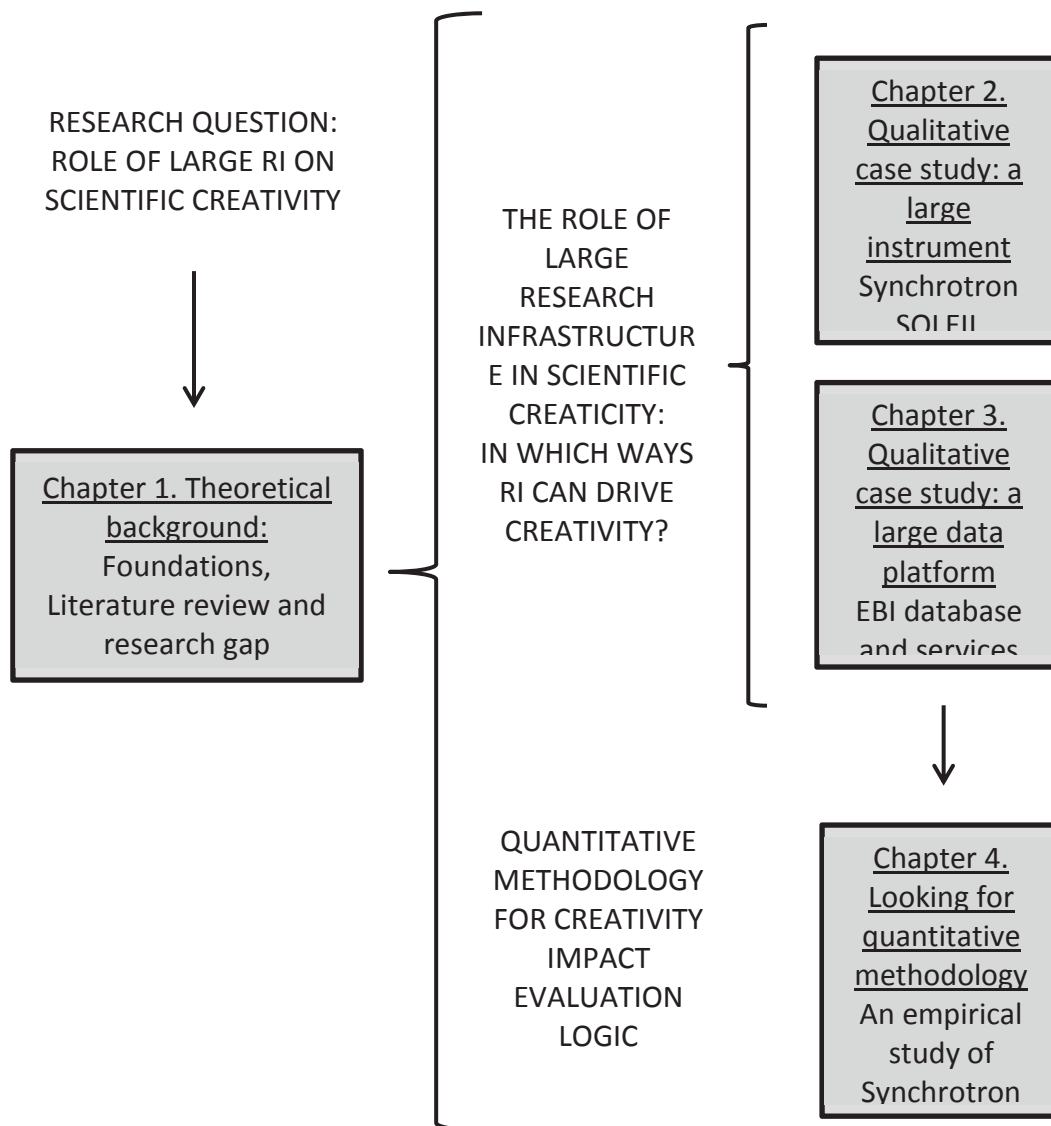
RESEARCH QUESTION: ROLE OF LARGE RI ON SCIENTIFIC CREATIVITY

Chapter 1. Theoretical background: Foundations, Literature review and research gap

THE ROLE OF LARGE RESEARCH INFRASTRUCTURE IN SCIENTIFIC CREATICITY: IN WHICH WAYS RI CAN DRIVE CREATIVITY?

QUANTITATIVE METHODOLOGY FOR CREATIVITY IMPACT EVALUATION LOGIC

Chapter 2. Qualitative case study: a large instrument Synchrotron SOLEIL

Chapter 3. Qualitative case study: a large data platform EBI database and services

Chapter 4. Looking for quantitative methodology An empirical study of Synchrotron